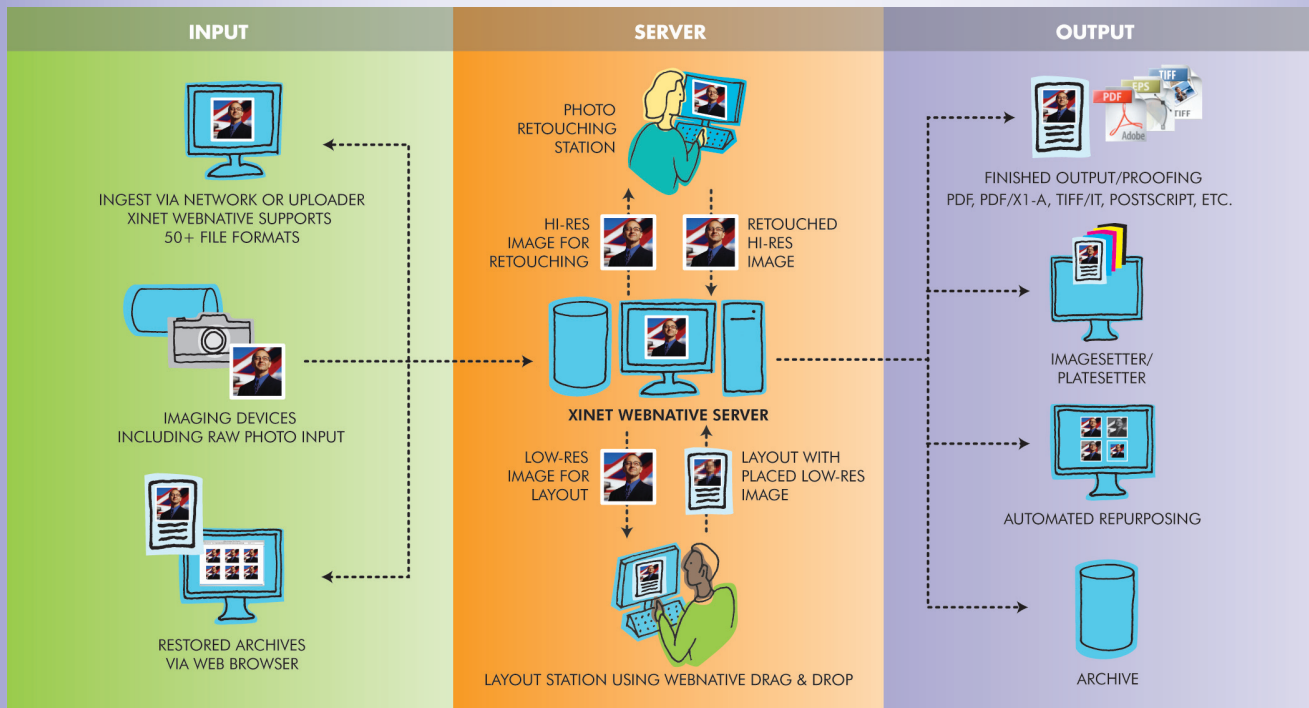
INPUT

INGEST VIA NETWORK OR UPLOADER
XINET WEBNATIVE SUPPORTS
50+ FILE FORMATS

IMAGING DEVICES
INCLUDING RAW PHOTO INPUT

RESTORED ARCHIVES
VIA WEB BROWSER

SERVER

PHOTO
RETOUCHING
STATION

HI-RES
IMAGE FOR
RETOUCHING

RETOUCHED
HI-RES
IMAGE

XINET WEBNATIVE SERVER

LOW-RES
IMAGE FOR
LAYOUT

LAYOUT WITH
PLACED LOW-RES
IMAGE

LAYOUT STATION USING WEBNATIVE DRAG & DROP

OUTPUT

PDF EPS TIFF TIFF Adobe

FINISHED OUTPUT/PROOFING
PDF, PDF/X1-A, TIFF/IT, POSTSCRIPT, ETC.

IMAGESETTER/
PLATESETTER

AUTOMATED REPURPOSING

ARCHIVE